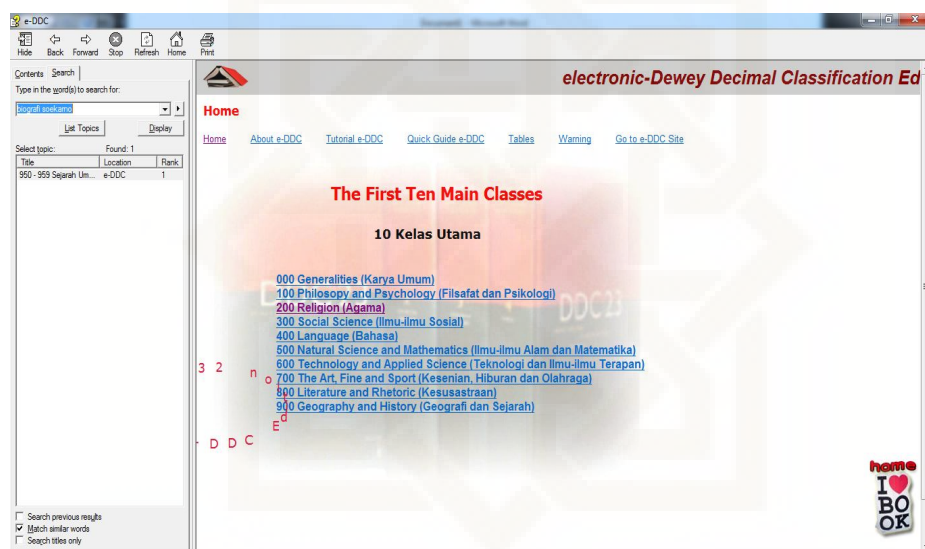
e-DDC

Hide Back Forward Stop Refresh Home Print

Contents Search

Type in the word(s) to search for:

biografi soekarno

List Topics Display

Select topic: Found: 1

| Title | Location | Rank |
|---|---|---|
| 950 - 959 Sejarah Um... | e-DDC | 1 |

Search previous results
Match similar words
Search titles only

electronic-Dewey Decimal Classification Ed

Home

Home About e-DDC Tutorial e-DDC Quick Guide e-DDC Tables Warning Go to e-DDC Site

The First Ten Main Classes

10 Kelas Utama

000 Generalities (Karya Umum)
100 Philosopy and Psychology (Filsafat dan Psikologi)
200 Religion (Agama)
300 Social Science (Ilmu-ilmu Sosial)
400 Language (Bahasa)
500 Natural Science and Mathematics (Ilmu-ilmu Alam dan Matematika)
600 Technology and Applied Science (Teknologi dan Ilmu-ilmu Terapan)
700 The Art, Fine and Sport (Kesenian, Hiburan dan Olahraga)
800 Literature and Rhetoric (Kesusastraan)
900 Geography and History (Geografi dan Sejarah)

3 2 n o d E D D C

DDC 23

home I BOOK